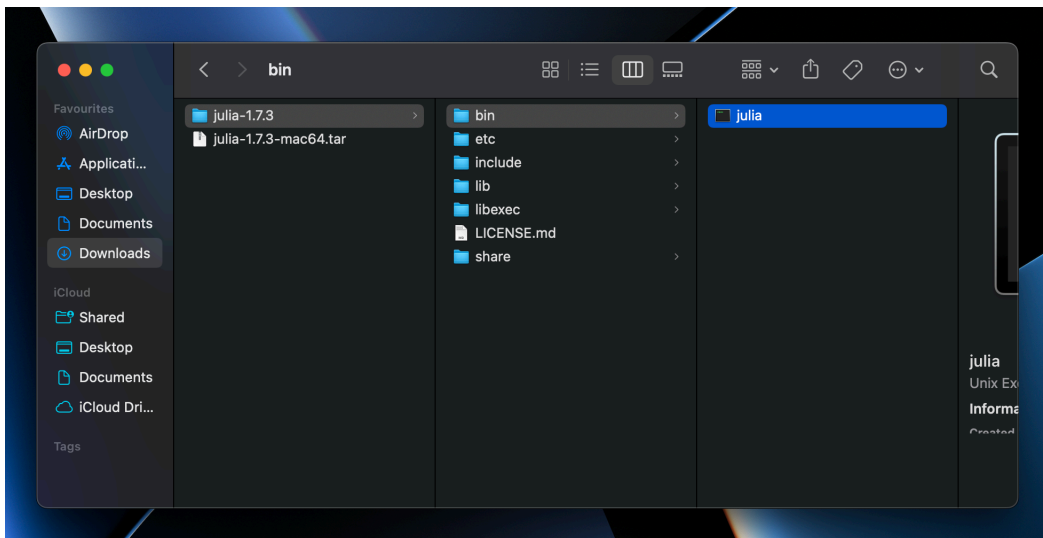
bin

Favourites
AirDrop
Applicati...
Desktop
Documents
Downloads

iCloud
Shared
Desktop
Documents
iCloud Dri...

Tags

julia-1.7.3
julia-1.7.3-mac64.tar

bin
etc
include
lib
libexec
LICENSE.md
share

julia

julia
Unix Ex
Informa
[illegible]